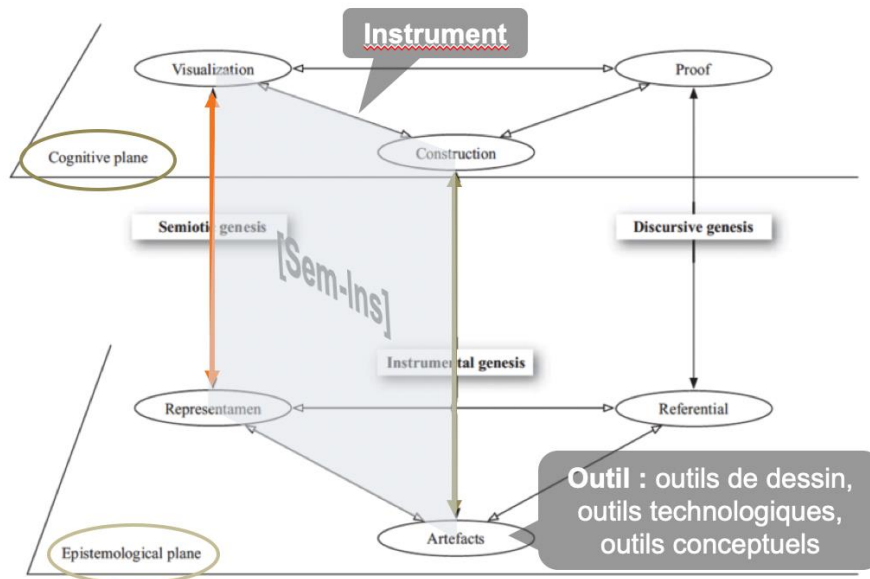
Instrument

Visualization

Proof

Construction

Cognitive plane

Semiotic genesis

[Sem-Ins]

Discursive genesis

Instrumental genesis

Representamen

Referential

Outil : outils de dessin, outils technologiques, outils conceptuels

Artefacts

Epistemological plane